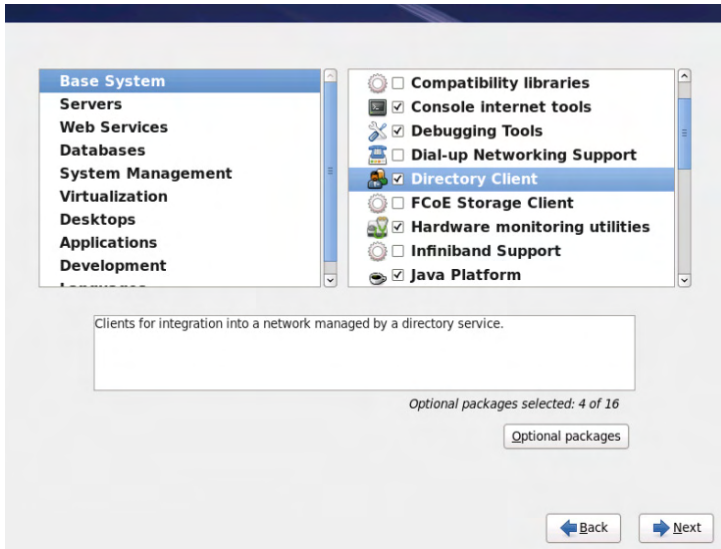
Base System
Servers
Web Services
Databases
System Management
Virtualization
Desktops
Applications
Development
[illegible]

☐ Compatibility libraries
☑ Console internet tools
☑ Debugging Tools
☐ Dial-up Networking Support
☑ Directory Client
☐ FCoE Storage Client
☑ Hardware monitoring utilities
☐ Infiniband Support
☑ Java Platform

Clients for integration into a network managed by a directory service.

Optional packages selected: 4 of 16

Optional packages

Back

Next